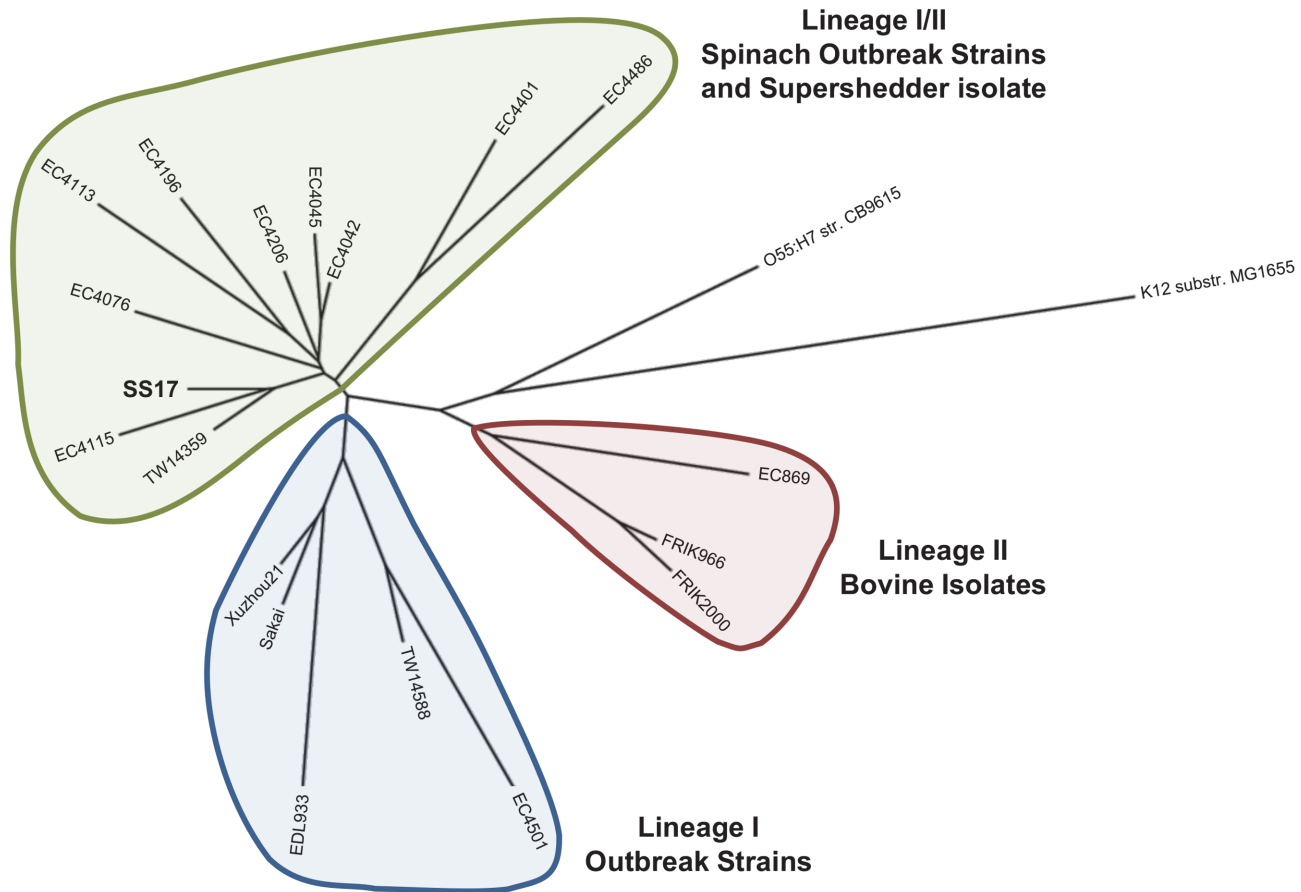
Lineage I/II
Spinach Outbreak Strains
and Supershedder isolate

EC4113
EC4196
EC4045
EC4206
EC4042
EC4401
EC4486
EC4076
SS17
EC4115
TW14359

O55:H7 str. CB9615
K12 substr. MG1655

EC869
FRIK966
FRIK2000

Lineage II
Bovine Isolates

Xuzhou21
Sakai
TW14588
EDL933
EC4501

Lineage I
Outbreak Strains